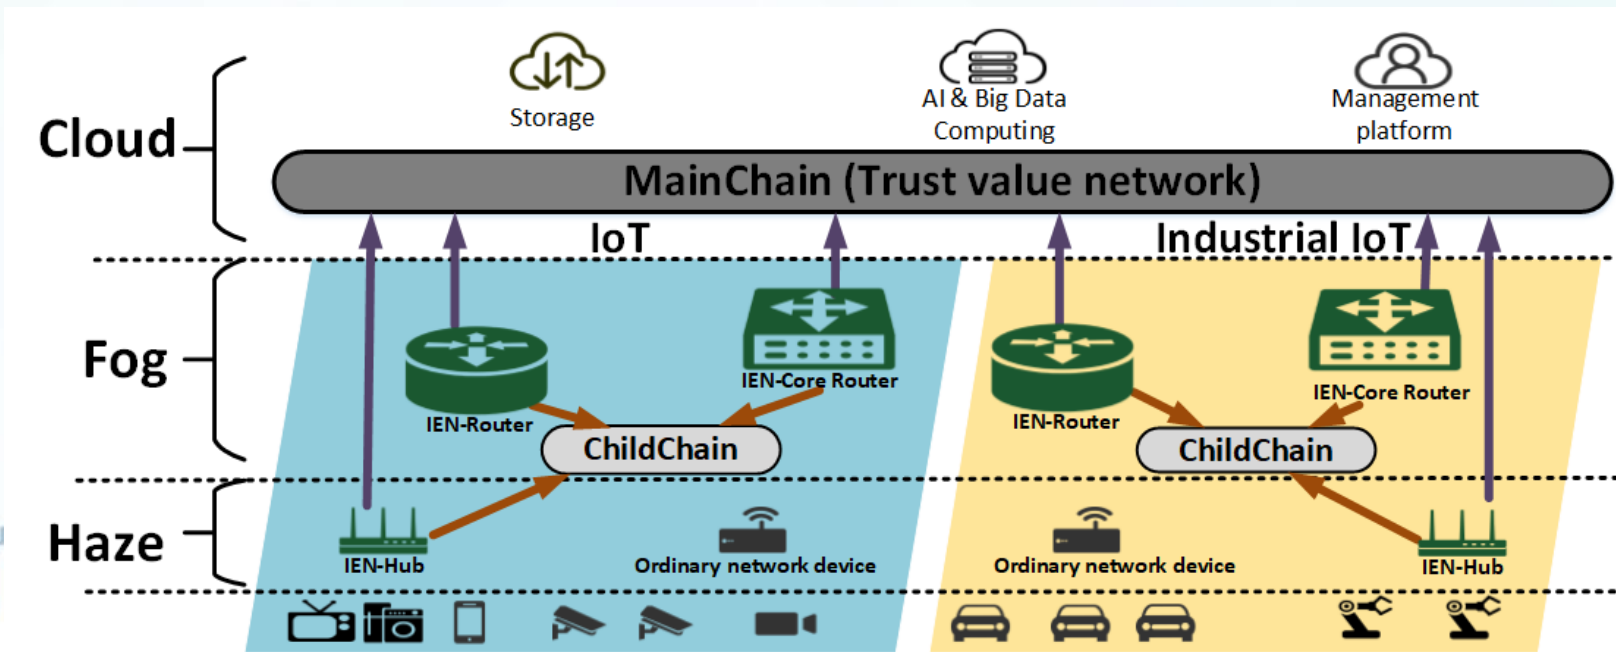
Cloud

Storage

AI & Big Data Computing

Management platform

MainChain (Trust value network)

IoT

Industrial IoT

Fog

IEN-Router

IEN-Core Router

ChildChain

IEN-Router

IEN-Core Router

ChildChain

Haze

IEN-Hub

Ordinary network device

Ordinary network device

IEN-Hub